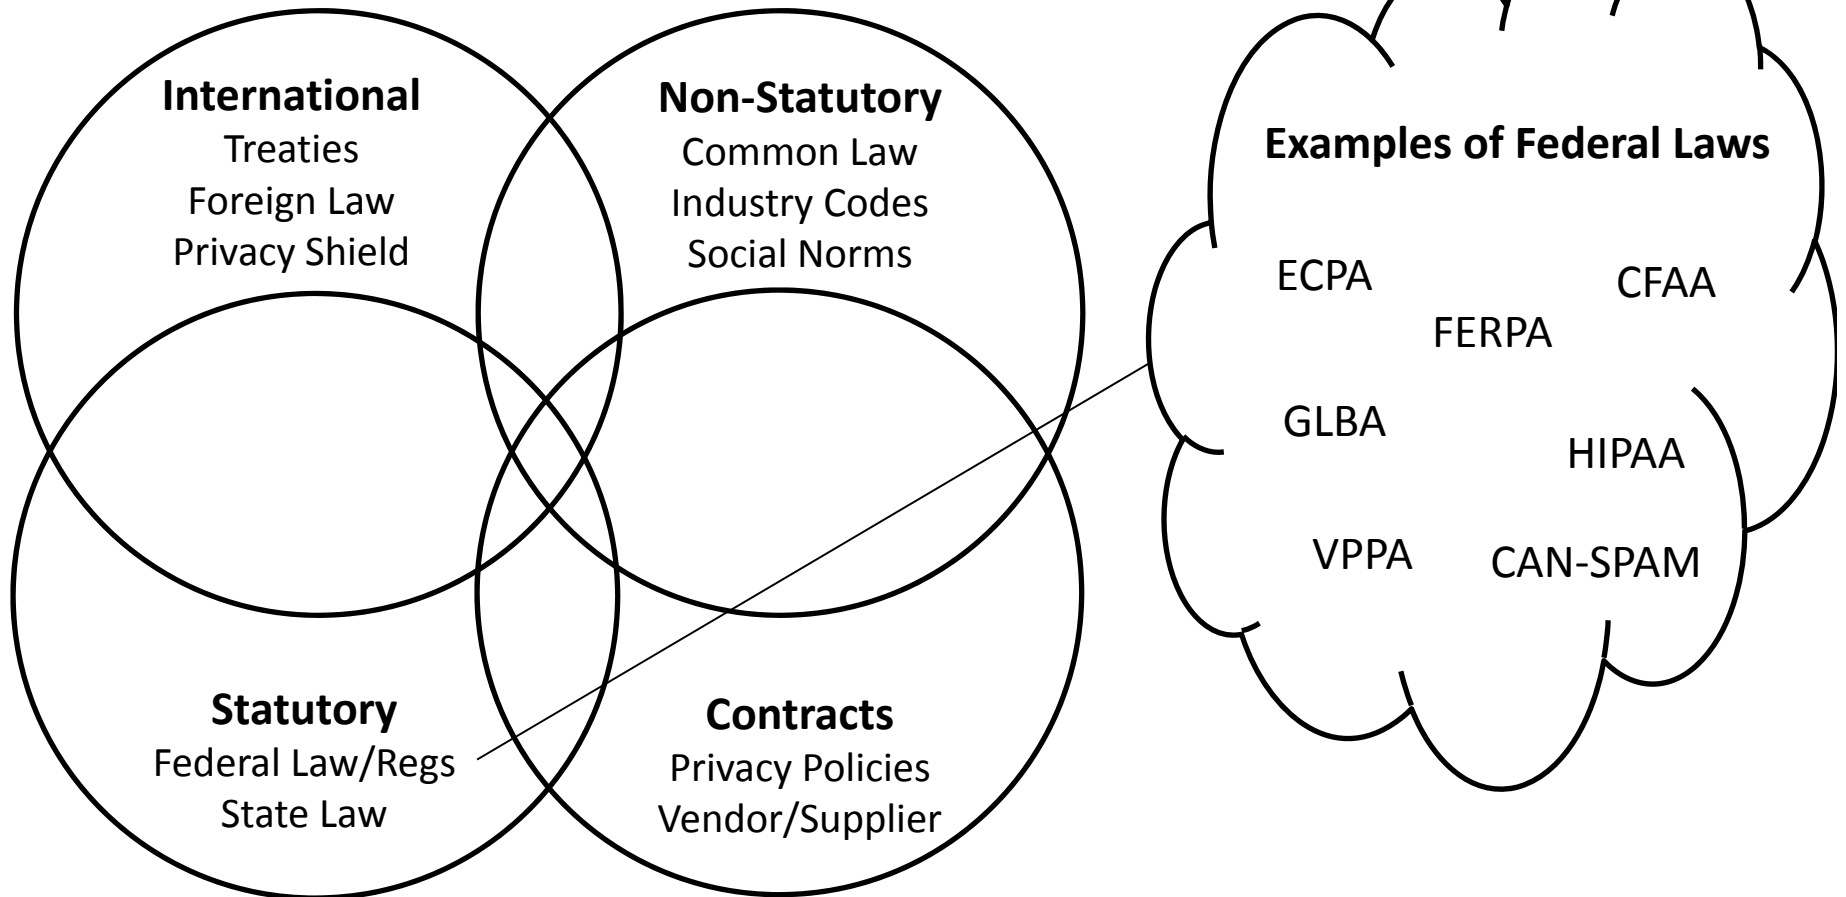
International
Treaties
Foreign Law
Privacy Shield

Non-Statutory
Common Law
Industry Codes
Social Norms

Statutory
Federal Law/Regs
State Law

Contracts
Privacy Policies
Vendor/Supplier

Examples of Federal Laws
ECPA
CFAA
FERPA
GLBA
HIPAA
VPPA
CAN-SPAM